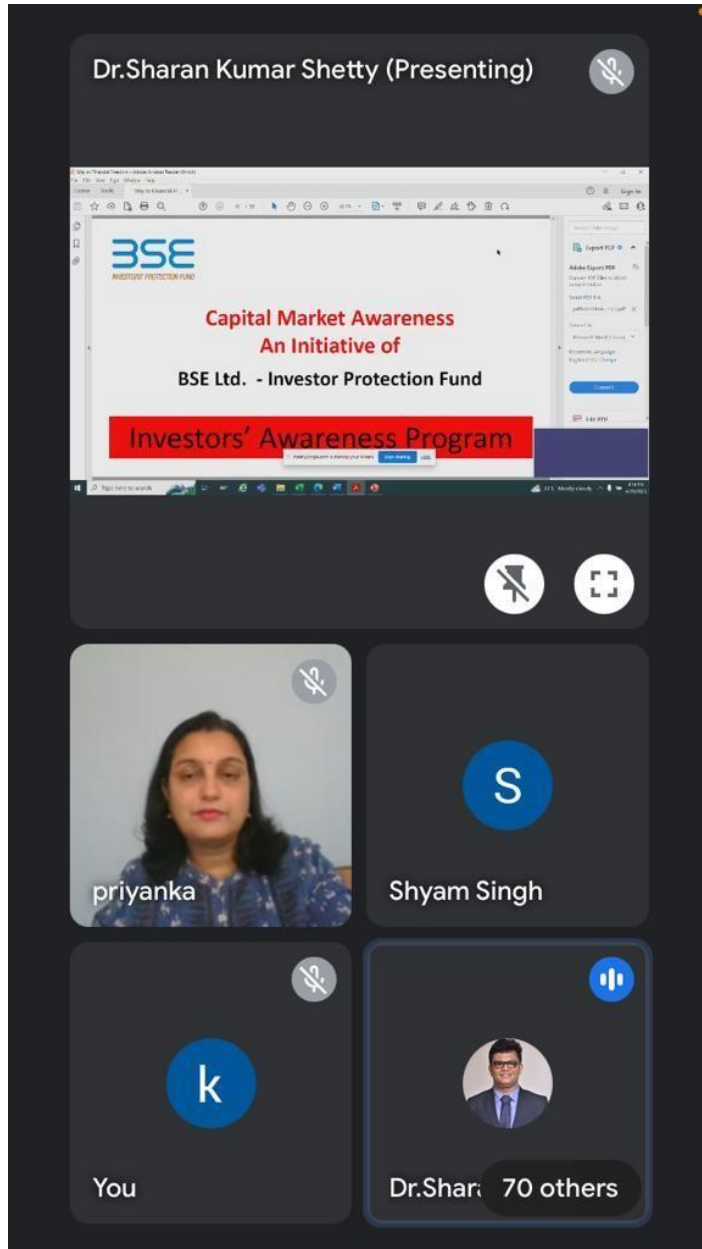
Dr.Sharan Kumar Shetty (Presenting)

BSE
INVESTORS' PROTECTION FUND

Capital Market Awareness
An Initiative of
BSE Ltd. - Investor Protection Fund

Investors' Awareness Program

Export PDF
Adobe Export PDF
Convert
Fill & Sign
Stop sharing

S
priyanka
Shyam Singh

k
You
Dr.Shara 70 others